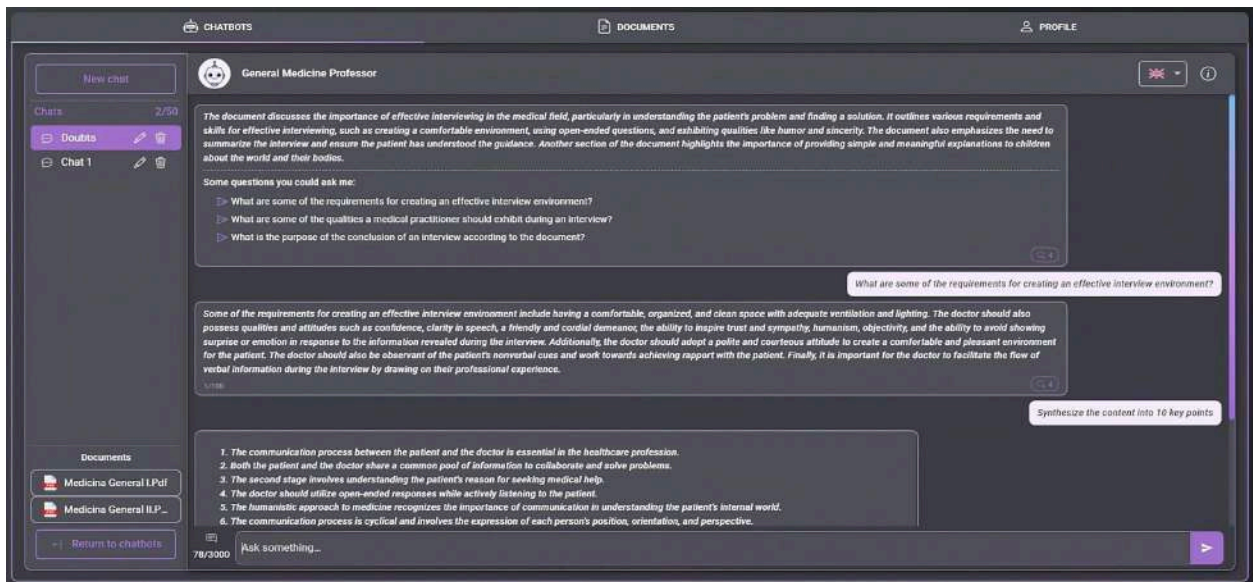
CHATBOTS DOCUMENTS PROFILE

New chat

Chats 2/50

Doubts

Chat 1

General Medicine Professor

The document discusses the importance of effective interviewing in the medical field, particularly in understanding the patient's problem and finding a solution. It outlines various requirements and skills for effective interviewing, such as creating a comfortable environment, using open-ended questions, and exhibiting qualities like humor and sincerity. The document also emphasizes the need to summarize the interview and ensure the patient has understood the guidance. Another section of the document highlights the importance of providing simple and meaningful explanations to children about the world and their bodies.

Some questions you could ask me:

What are some of the requirements for creating an effective interview environment?

What are some of the qualities a medical practitioner should exhibit during an interview?

What is the purpose of the conclusion of an interview according to the document?

What are some of the requirements for creating an effective interview environment?

Some of the requirements for creating an effective interview environment include having a comfortable, organized, and clean space with adequate ventilation and lighting. The doctor should also possess qualities and attitudes such as confidence, clarity in speech, a friendly and cordial demeanor, the ability to inspire trust and sympathy, humanism, objectivity, and the ability to avoid showing surprise or emotion in response to the information revealed during the interview. Additionally, the doctor should adopt a polite and courteous attitude to create a comfortable and pleasant environment for the patient. The doctor should also be observant of the patient's nonverbal cues and work towards achieving rapport with the patient. Finally, it is important for the doctor to facilitate the flow of verbal information during the interview by drawing on their professional experience.

Synthesize the content into 10 key points

1. The communication process between the patient and the doctor is essential in the healthcare profession.
2. Both the patient and the doctor share a common pool of information to collaborate and solve problems.
3. The second stage involves understanding the patient's reason for seeking medical help.
4. The doctor should utilize open-ended responses while actively listening to the patient.
5. The humanistic approach to medicine recognizes the importance of communication in understanding the patient's internal world.
6. The communication process is cyclical and involves the expression of each person's position, orientation, and perspective.

Documents

Medicina General I.Pdf

Medicina General II.P...

Return to chatbots

78/3000

Ask something...